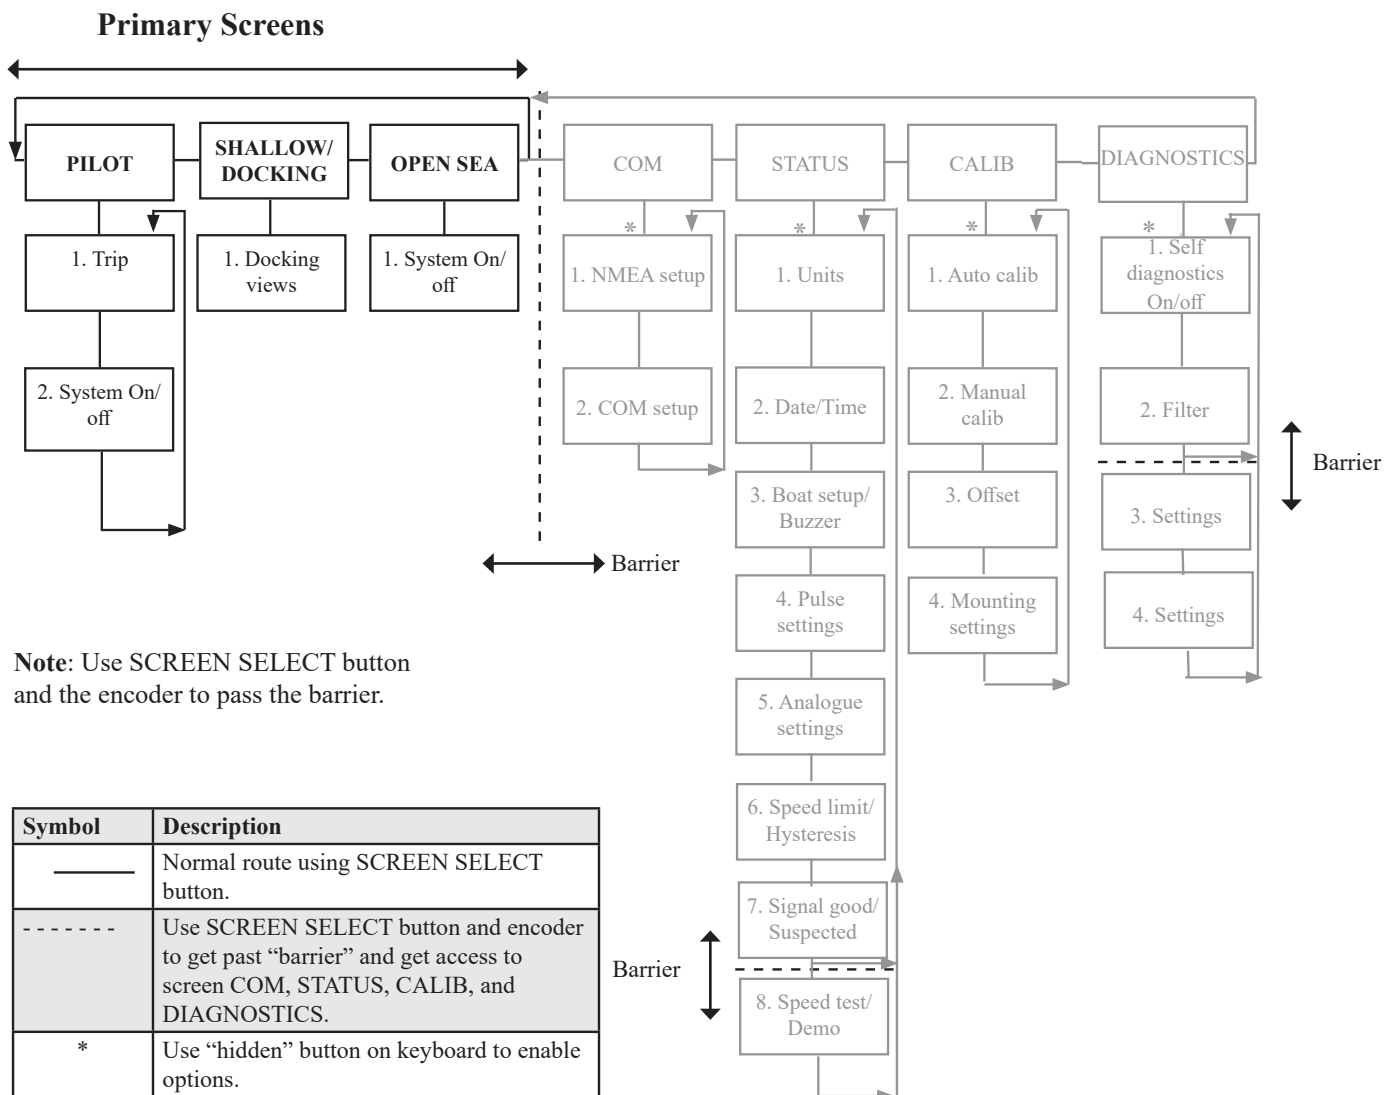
Primary Screens

PILOT

SHALLOW/ DOCKING

OPEN SEA

COM

STATUS

CALIB

DIAGNOSTICS

1. Trip

2. System On/ off

1. Docking views

1. System On/ off

*

1. NMEA setup

2. COM setup

*

1. Units

2. Date/Time

3. Boat setup/ Buzzer

4. Pulse settings

5. Analogue settings

6. Speed limit/ Hysteresis

7. Signal good/ Suspected

8. Speed test/ Demo

*

1. Auto calib

2. Manual calib

3. Offset

4. Mounting settings

*

1. Self diagnostics On/off

2. Filter

3. Settings

4. Settings

Barrier

Barrier

Barrier

**Note**: Use SCREEN SELECT button and the encoder to pass the barrier.

| Symbol | Description |
|---|---|
| ——— | Normal route using SCREEN SELECT button. |
| - - - - - - - | Use SCREEN SELECT button and encoder to get past “barrier” and get access to screen COM, STATUS, CALIB, and DIAGNOSTICS. |
| * | Use “hidden” button on keyboard to enable options. |